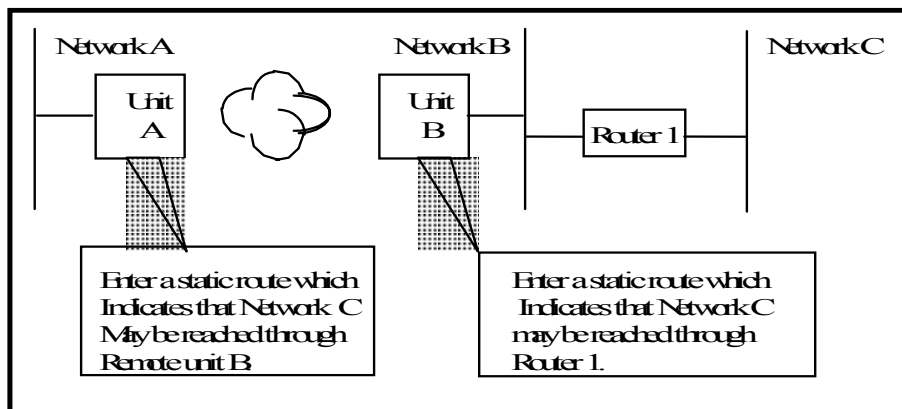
Network A

Network B

Network C

Unit A

Unit B

Router 1

Enter a static route which Indicates that Network C May be reached through Remote unit B.

Enter a static route which Indicates that Network C may be reached through Router 1.